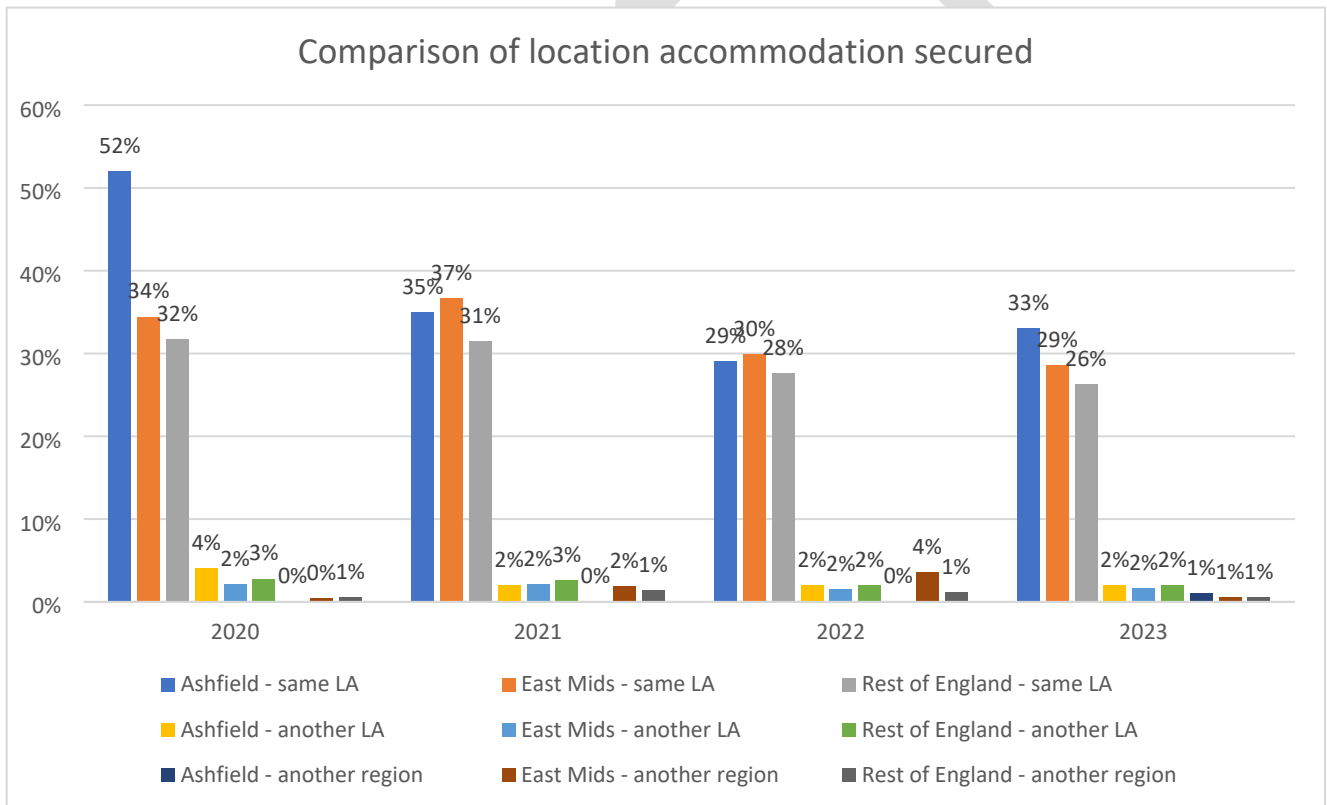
Comparison of location accommodation secured

60%
50%
40%
30%
20%
10%
0%

52%
34%
32%
4%
2%
3%
0%
0%
1%

35%
37%
31%
2%
2%
3%
0%
2%
1%

29%
30%
28%
2%
2%
2%
0%
4%
1%

33%
29%
26%
2%
2%
2%
1%
1%
1%

2020
2021
2022
2023

Ashfield - same LA
East Mids - same LA
Rest of England - same LA
Ashfield - another LA
East Mids - another LA
Rest of England - another LA
Ashfield - another region
East Mids - another region
Rest of England - another region